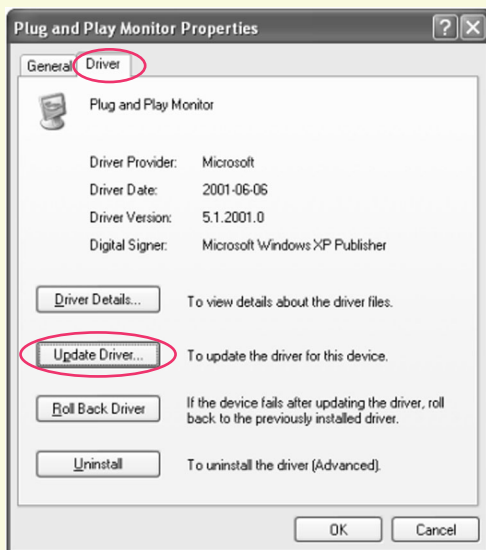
Plug and Play Monitor Properties

?

General

Driver

Plug and Play Monitor

Driver Provider: Microsoft

Driver Date: 2001-06-06

Driver Version: 5.1.2001.0

Digital Signer: Microsoft Windows XP Publisher

Driver Details...

To view details about the driver files.

Update Driver...

To update the driver for this device.

Roll Back Driver

If the device fails after updating the driver, roll back to the previously installed driver.

Uninstall

To uninstall the driver (Advanced).

OK

Cancel